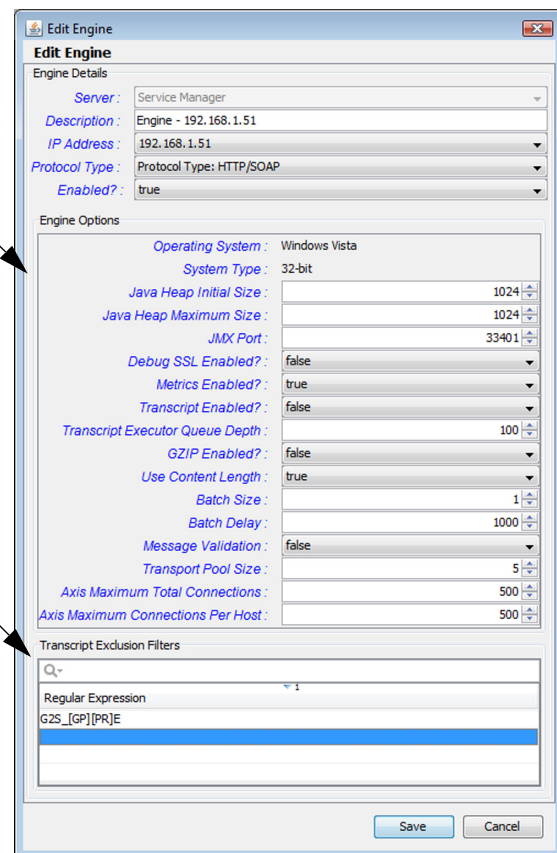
Edit Engine

Edit Engine

Engine Details

Server : Service Manager

Description : Engine - 192.168.1.51

IP Address : 192.168.1.51

Protocol Type : Protocol Type: HTTP/SOAP

Enabled? : true

Engine Options

Operating System : Windows Vista

System Type : 32-bit

Java Heap Initial Size : 1024

Java Heap Maximum Size : 1024

JMX Port : 33401

Debug SSL Enabled? : false

Metrics Enabled? : true

Transcript Enabled? : false

Transcript Executor Queue Depth : 100

GZIP Enabled? : false

Use Content Length : true

Batch Size : 1

Batch Delay : 1000

Message Validation : false

Transport Pool Size : 5

Axis Maximum Total Connections : 500

Axis Maximum Connections Per Host : 500

Transcript Exclusion Filters

| Regular Expression |
|---|
| G2S_[GP][PR]E |

Save Cancel